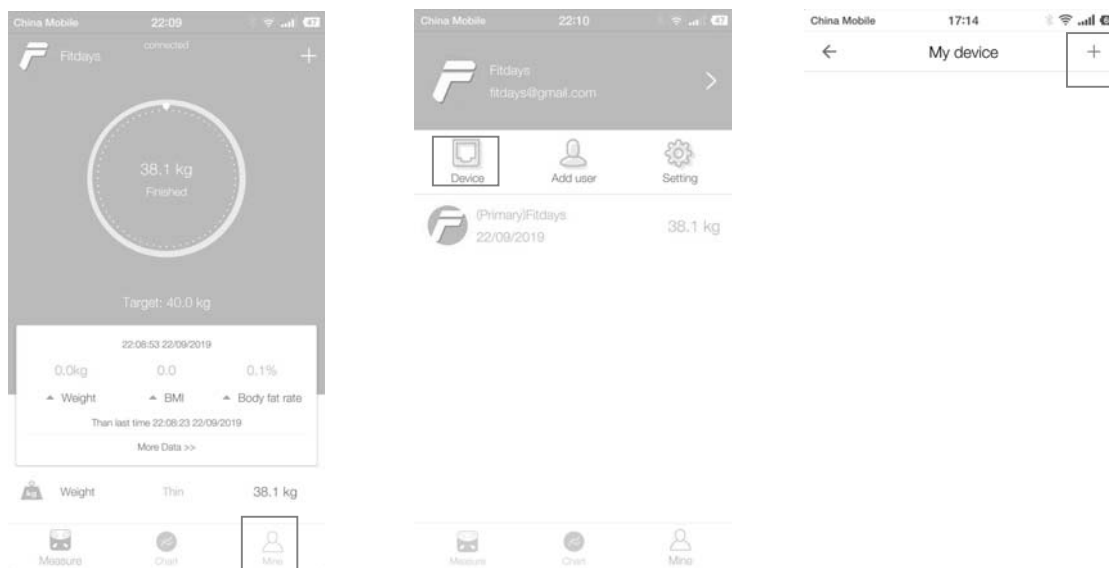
China Mobile 22:09

Fitdays connected +

38.1 kg
Finished

Target: 40.0 kg

22:08:53 22/09/2019

0.0kg 0.0 0.1%

Weight BMI Body fat rate

Than last time 22:08:23 22/09/2019

More Data >>

Weight Thin 38.1 kg

Measure Chart Mine

China Mobile 22:10

Fitdays
fitdays@gmail.com

Device Add user Setting

(Primary)Fitdays
22/09/2019
38.1 kg

Measure Chart Mine

China Mobile 17:14

← My device +